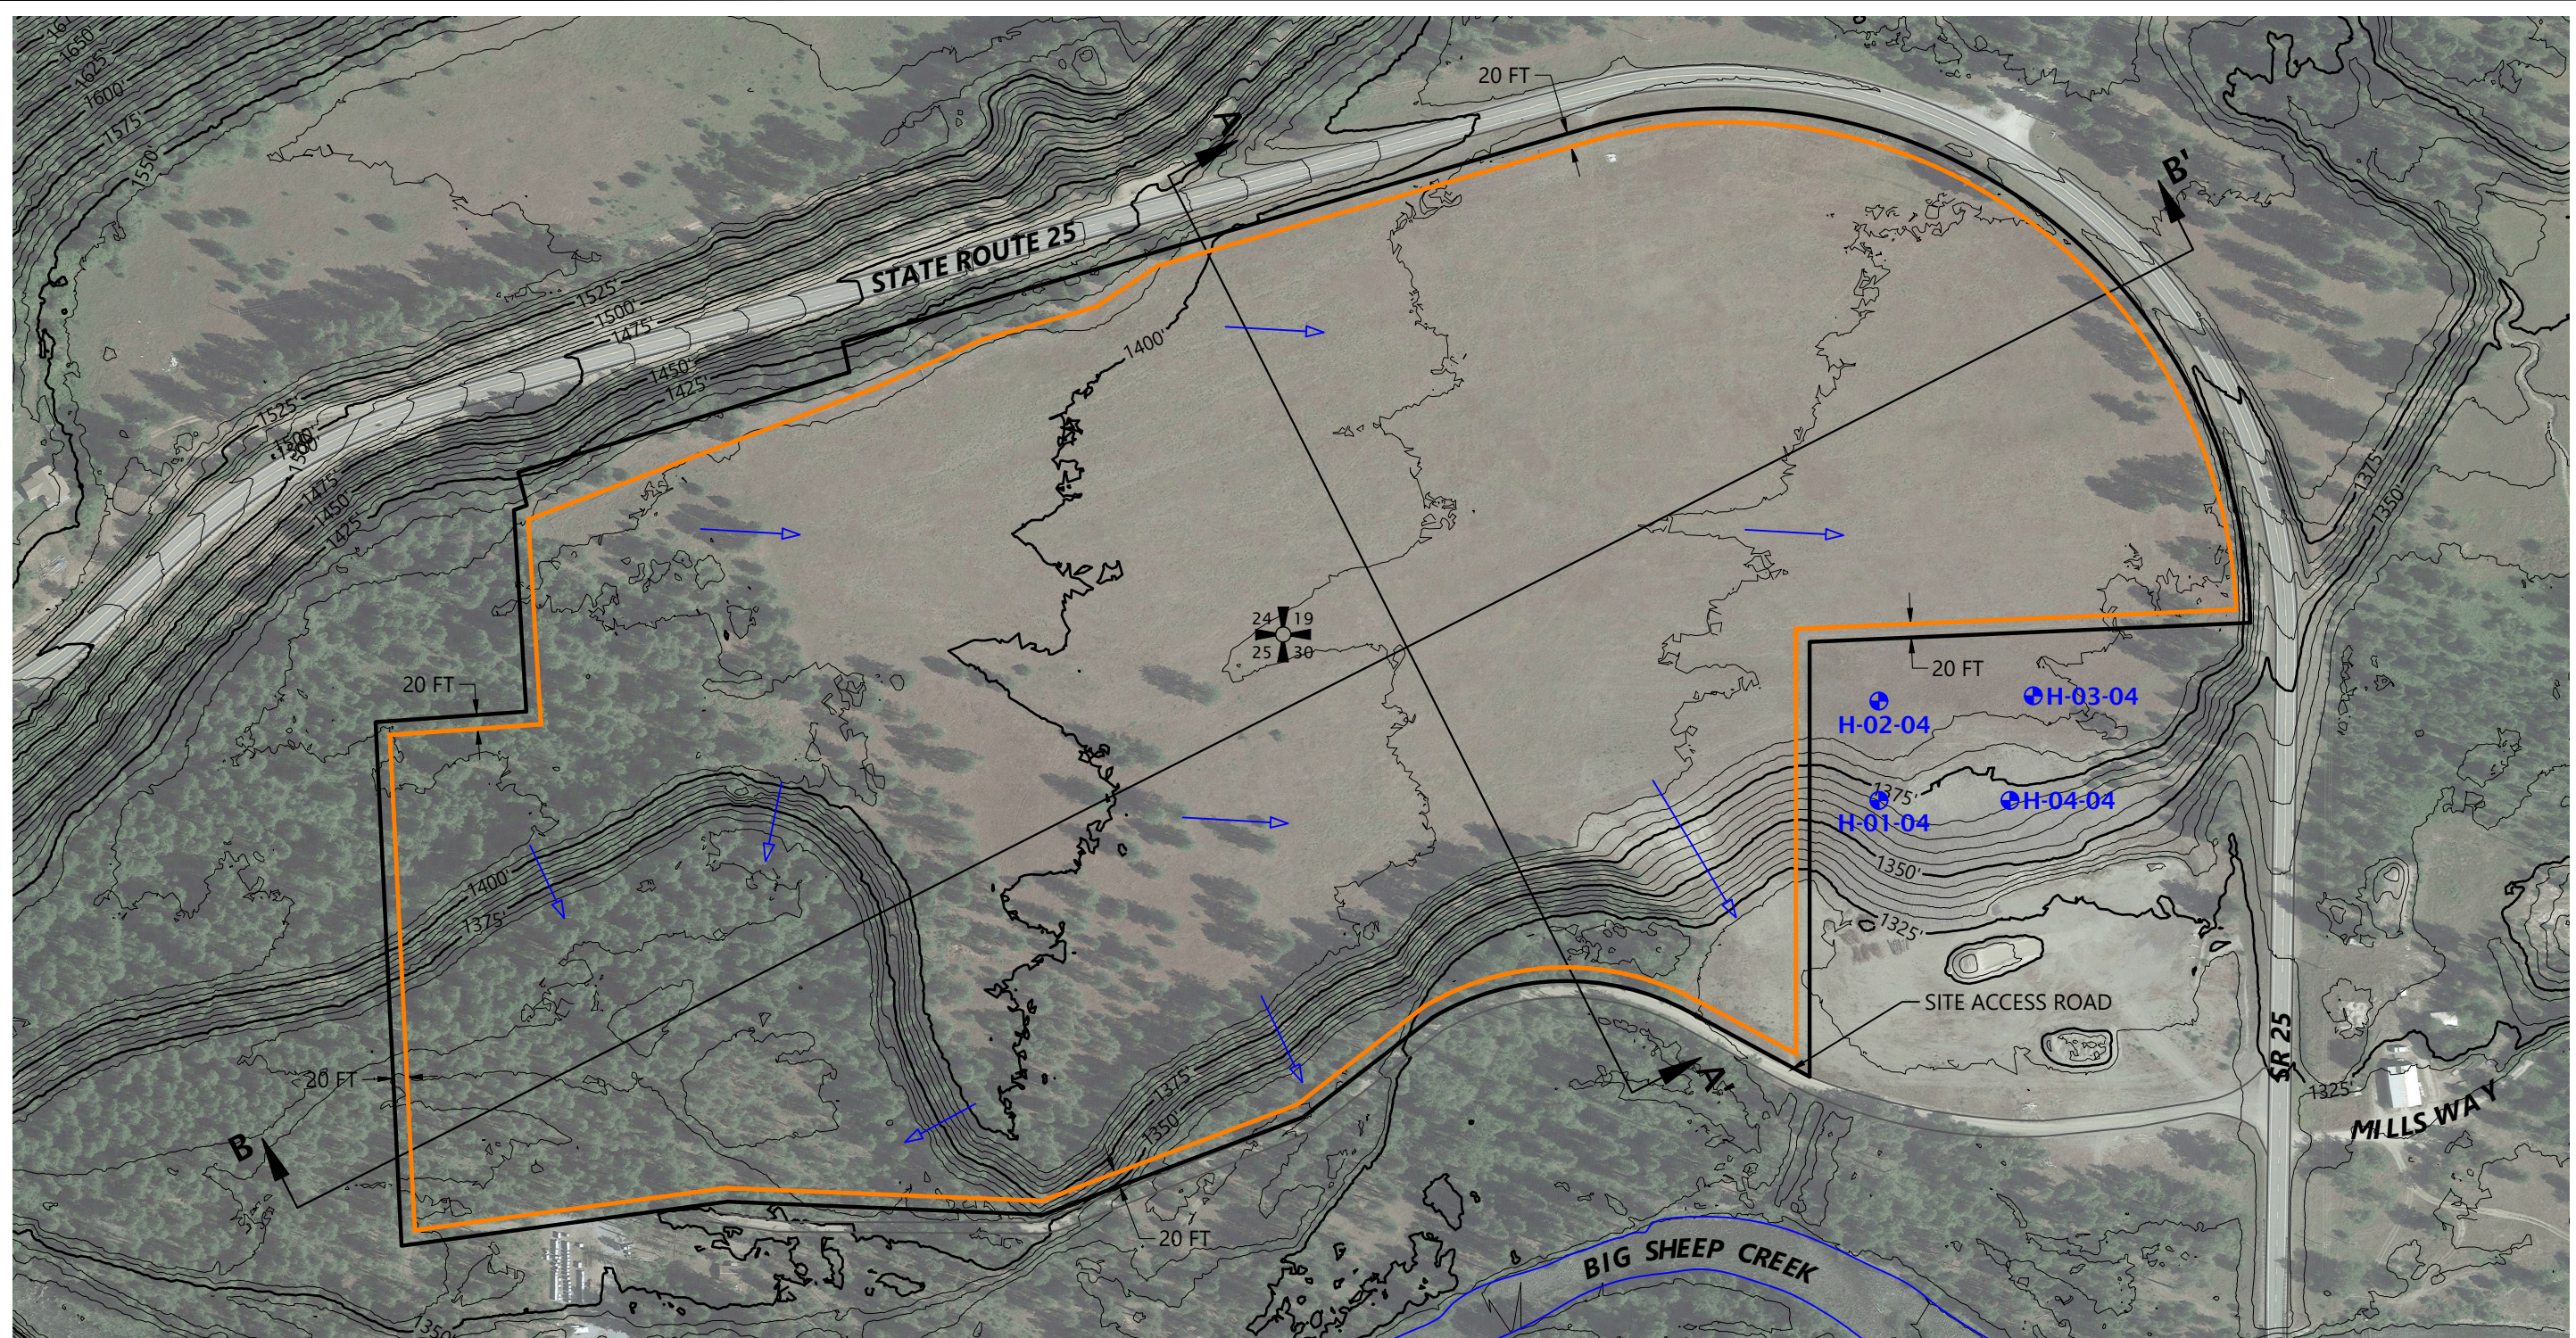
1650
1625
1600
1575
1550
20 FT
A
STATE ROUTE 25
B'
1525
1500
1475
1450
1425
1400
1525
1500
1475
1450
1425
24 19
25 30
20 FT
20 FT
H-02-04
H-03-04
1375
H-01-04
H-04-04
1350
1325
1400
1375
SITE ACCESS ROAD
20 FT
B
1375
1350
A'
SR 25
1325
MILLS WAY
20 FT
BIG SHEEP CREEK
1350
1375
1350